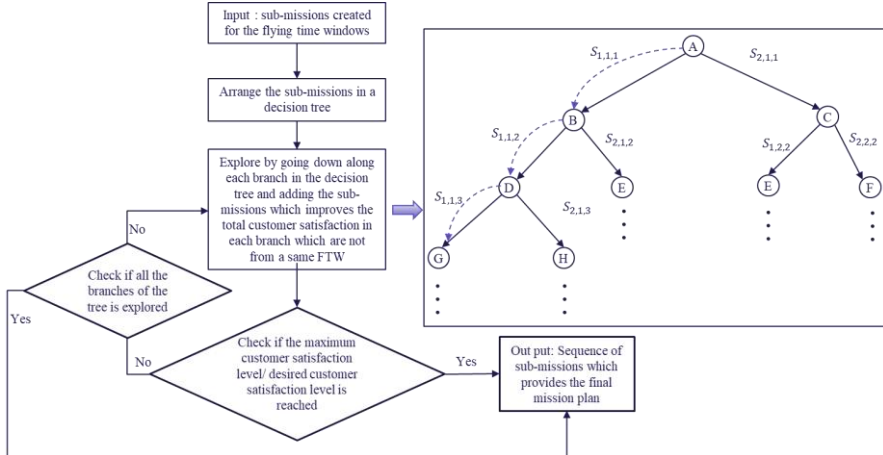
Input : sub-missions created for the flying time windows

Arrange the sub-missions in a decision tree

Explore by going down along each branch in the decision tree and adding the sub-missions which improves the total customer satisfaction in each branch which are not from a same FTW

No

Check if all the branches of the tree is explored

Yes

No

Check if the maximum customer satisfaction level/ desired customer satisfaction level is reached

Yes

Out put: Sequence of sub-missions which provides the final mission plan

A

$S_{1,1,1}$

$S_{2,1,1}$

B

C

$S_{1,1,2}$

$S_{2,1,2}$

$S_{1,2,2}$

$S_{2,2,2}$

D

E

E

F

$S_{1,1,3}$

$S_{2,1,3}$

G

H